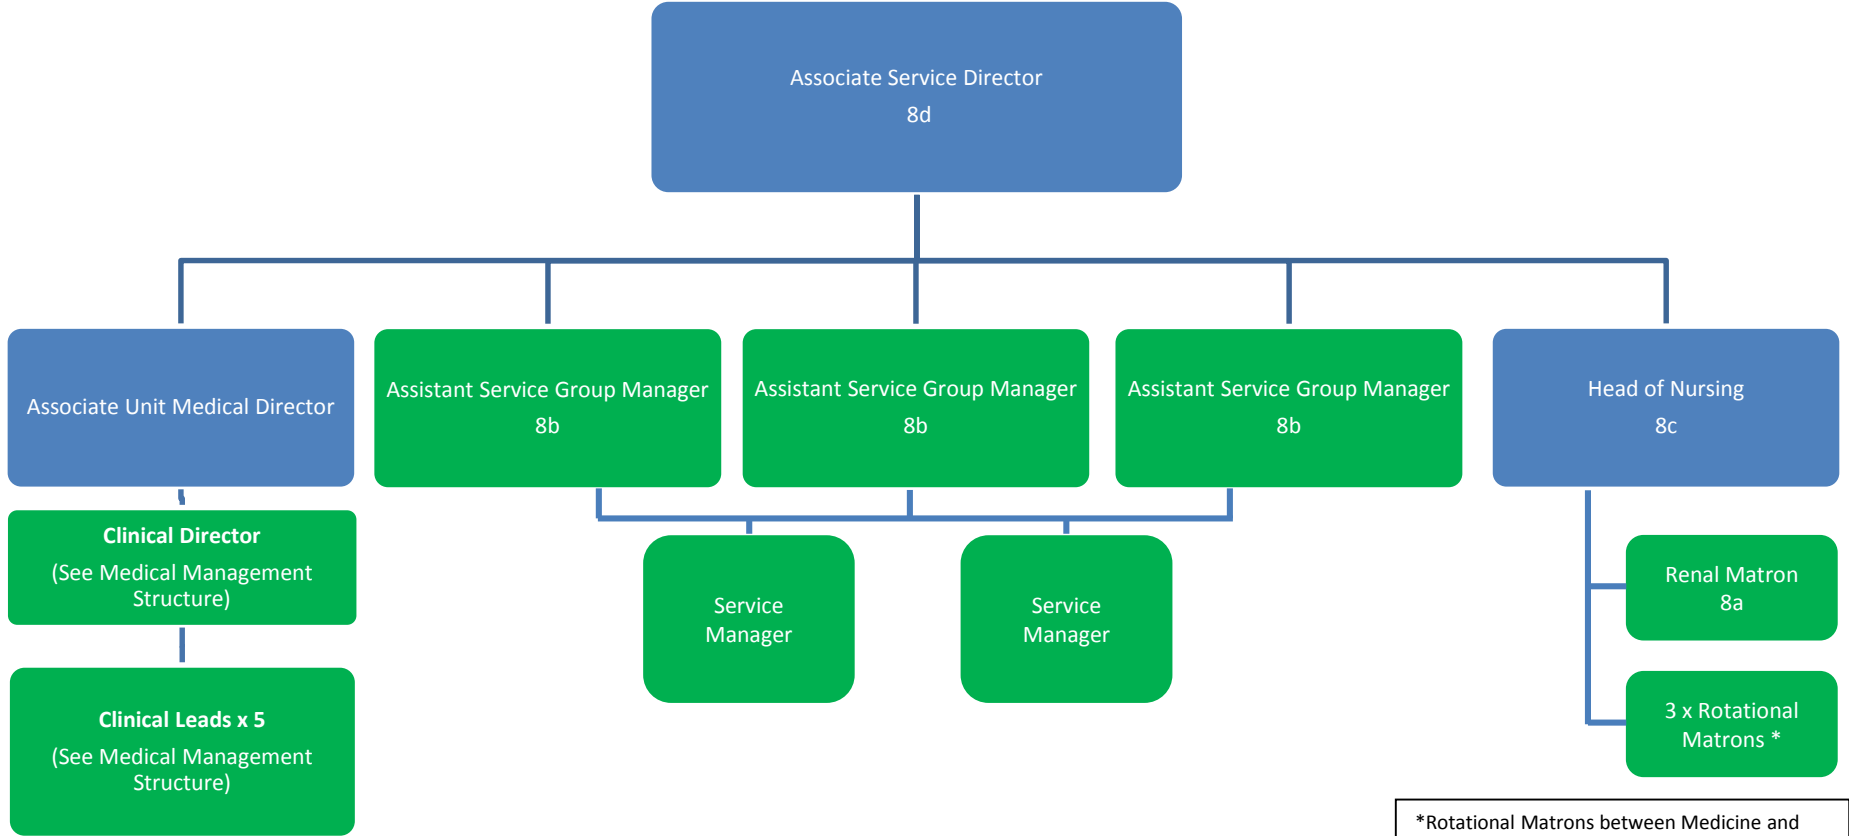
Associate Service Director
8d

Associate Unit Medical Director

Assistant Service Group Manager
8b

Assistant Service Group Manager
8b

Assistant Service Group Manager
8b

Head of Nursing
8c

**Clinical Director**
(See Medical Management Structure)

**Clinical Leads x 5**
(See Medical Management Structure)

Service Manager

Service Manager

Renal Matron
8a

3 x Rotational Matrons *

*Rotational Matrons between Medicine and